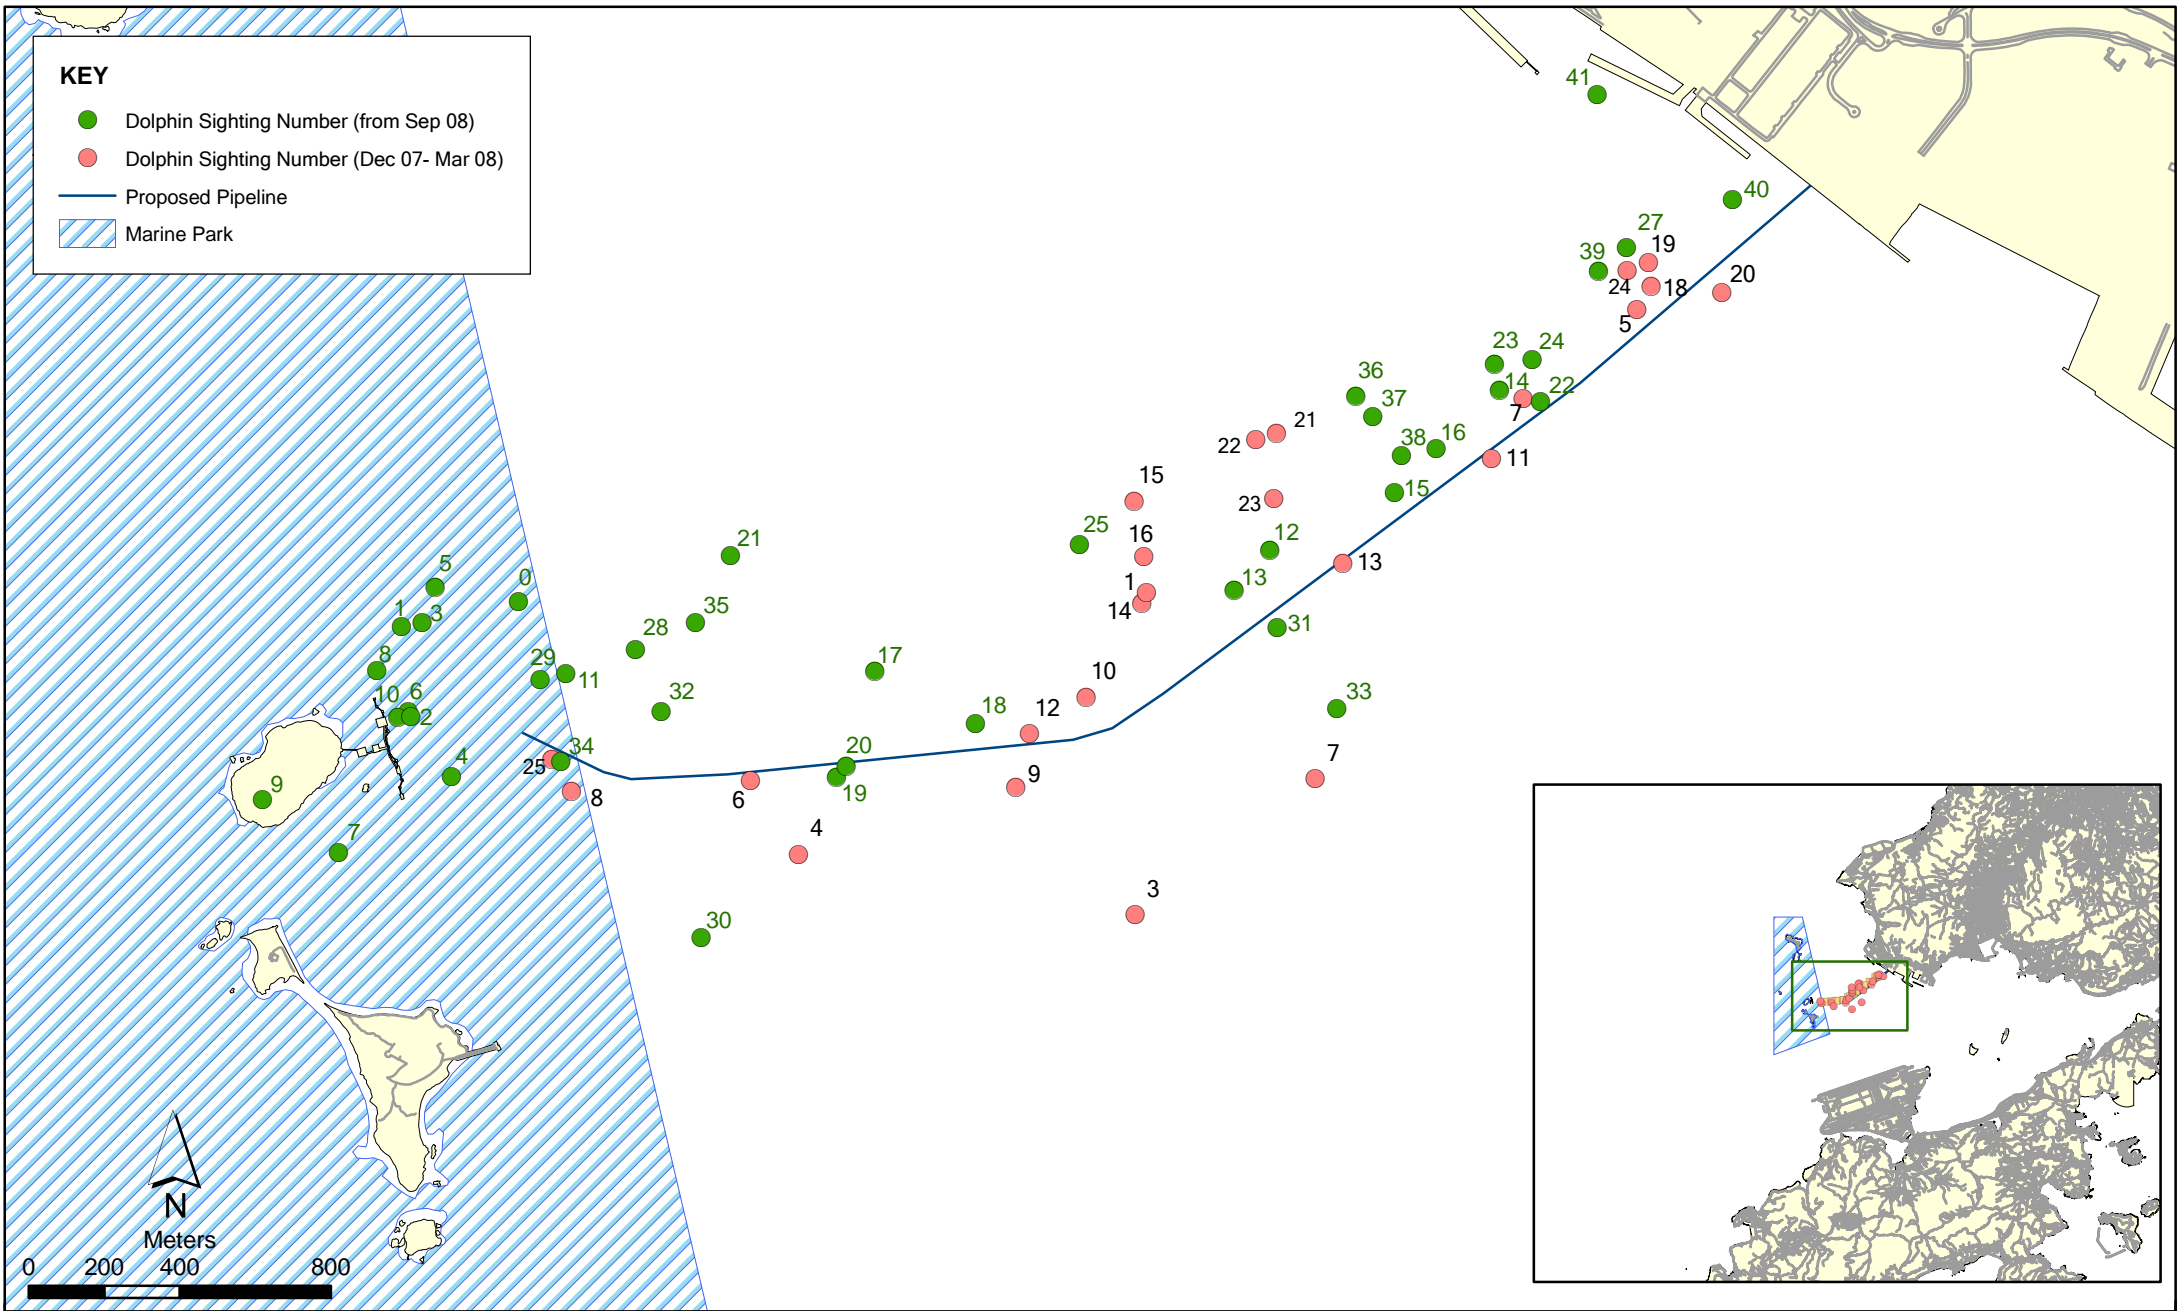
KEY

Dolphin Sighting Number (from Sep 08)

Dolphin Sighting Number (Dec 07- Mar 08)

Proposed Pipeline

Marine Park

41
40
27
19
39
24
18
20
5
23
24
14
22
7
36
37
21
22
38
16
11
15
15
23
25
16
12
21
5
0
1
3
13
1
14
13
31
28
35
8
29
11
17
10
6
2
32
18
12
10
33
34
25
20
4
9
9
7
6
19
8
4
7
3
30

N
Meters
0 200 400 800